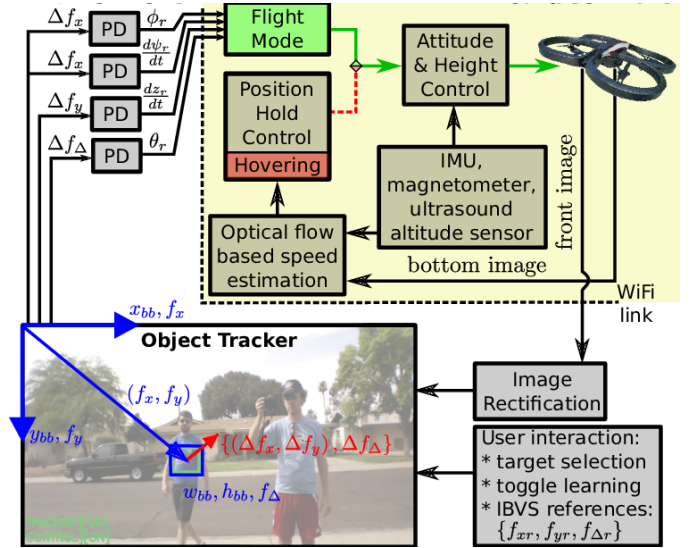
$\Delta f_x$ PD $\phi_r$
$\Delta f_x$ PD $\frac{d\psi_r}{dt}$
$\Delta f_y$ PD $\frac{dz_r}{dt}$
$\Delta f_\Delta$ PD $\theta_r$

Flight Mode

Attitude & Height Control

Position Hold Control

Hovering

IMU, magnetometer, ultrasound altitude sensor

front image

Optical flow based speed estimation

bottom image

WiFi link

$x_{bb}, f_x$

Object Tracker

$(f_x, f_y)$

$y_{bb}, f_y$

$\{(\Delta f_x, \Delta f_y), \Delta f_\Delta\}$

$w_{bb}, h_{bb}, f_\Delta$

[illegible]
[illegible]

Image Rectification

User interaction:
* target selection
* toggle learning
* IBVS references:
$\{f_{xr}, f_{yr}, f_{\Delta r}\}$